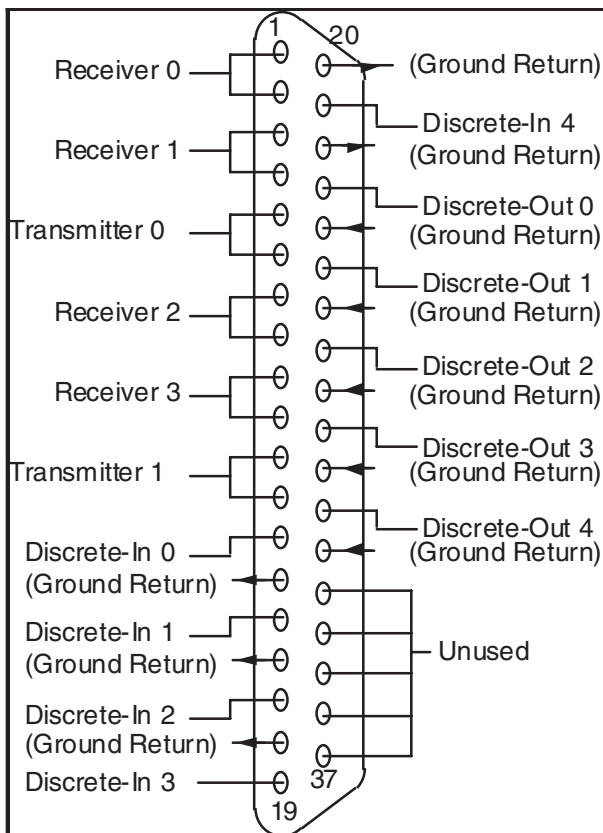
1
20
Receiver 0
(Ground Return)
Discrete-In 4
Receiver 1
(Ground Return)
Discrete-Out 0
Transmitter 0
(Ground Return)
Discrete-Out 1
Receiver 2
(Ground Return)
Discrete-Out 2
Receiver 3
(Ground Return)
Discrete-Out 3
Transmitter 1
(Ground Return)
Discrete-Out 4
Discrete-In 0
(Ground Return)
(Ground Return)
Discrete-In 1
Unused
(Ground Return)
Discrete-In 2
(Ground Return)
Discrete-In 3
37
19